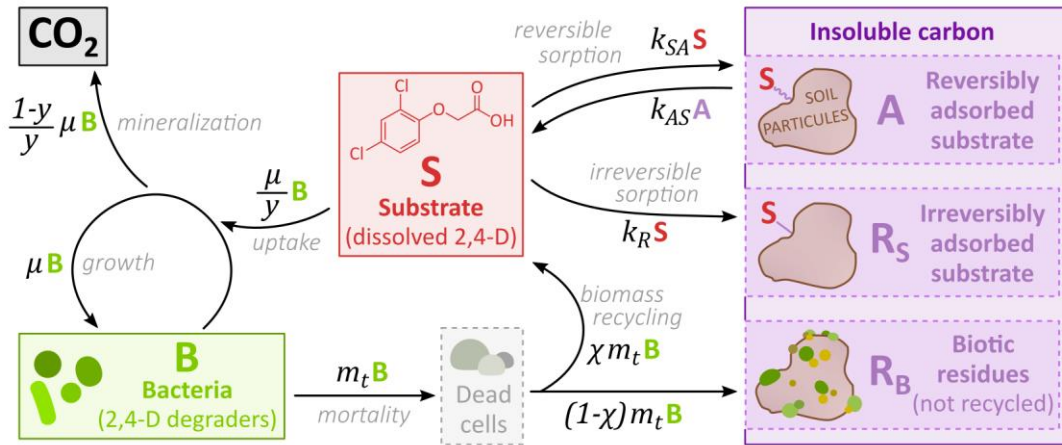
$CO_2$

$\frac{1-y}{y}\mu$ B

mineralization

$\mu$ B

growth

$\frac{\mu}{y}$ B

uptake

Cl

Cl

O

OH

S

Substrate

(dissolved 2,4-D)

reversible sorption

$k_{SA}$ S

$k_{AS}$ A

irreversible sorption

$k_R$ S

Insoluble carbon

S

SOIL PARTICULES

A

Reversibly adsorbed substrate

S

$R_S$

Irreversibly adsorbed substrate

B

Bacteria

(2,4-D degraders)

$m_t$ B

mortality

Dead cells

biomass recycling

$\chi m_t$ B

$(1-\chi) m_t$ B

$R_B$

Biotic residues

(not recycled)